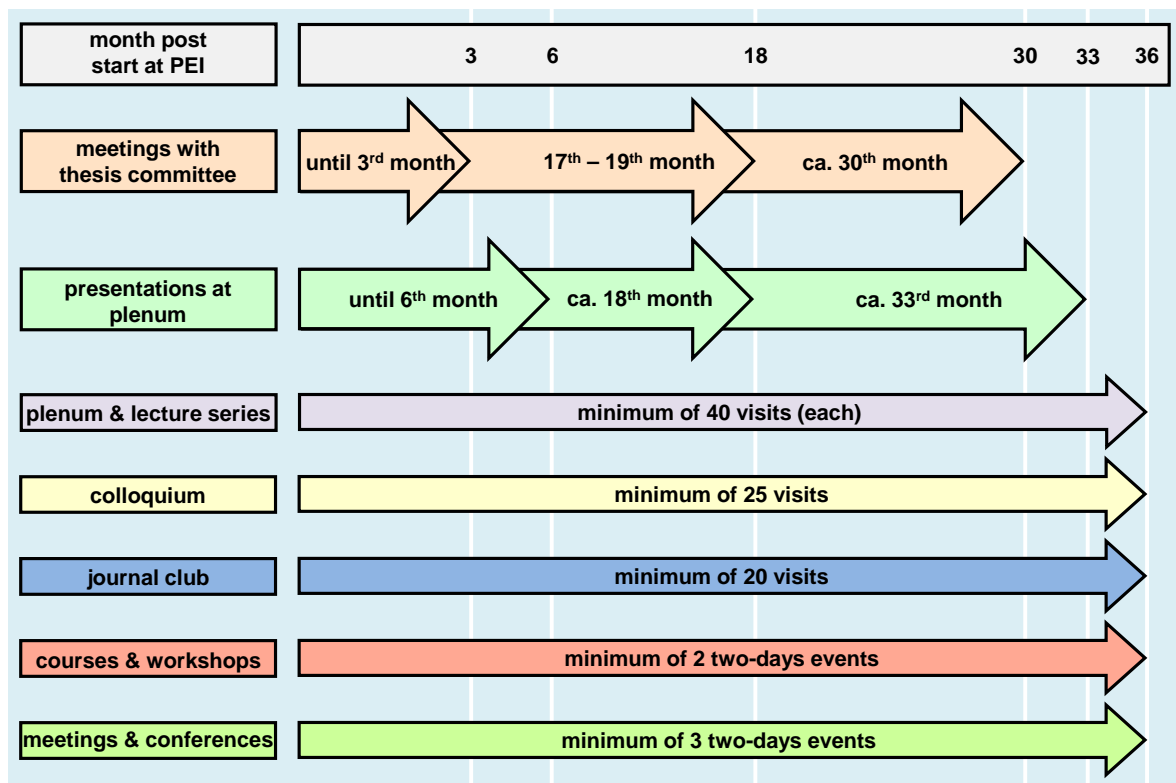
month post start at PEI

3 6 18 30 33 36

meetings with thesis committee

until 3$^{rd}$ month

17$^{th}$ – 19$^{th}$ month

ca. 30$^{th}$ month

presentations at plenum

until 6$^{th}$ month

ca. 18$^{th}$ month

ca. 33$^{rd}$ month

plenum & lecture series

minimum of 40 visits (each)

colloquium

minimum of 25 visits

journal club

minimum of 20 visits

courses & workshops

minimum of 2 two-days events

meetings & conferences

minimum of 3 two-days events